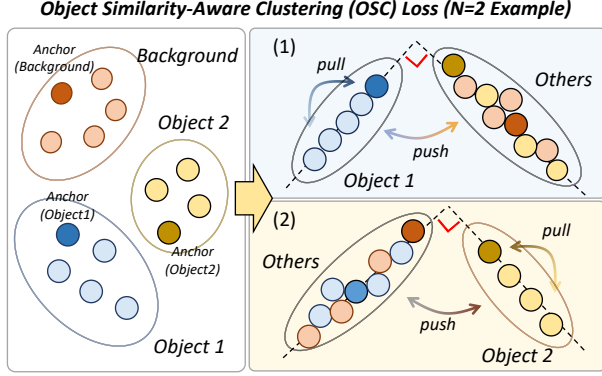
Object Similarity-Aware Clustering (OSC) Loss (N=2 Example)

Anchor (Background)

Background

Object 2

Anchor (Object1)

Anchor (Object2)

Object 1

(1)

pull

Others

push

Object 1

(2)

pull

Others

push

Object 2